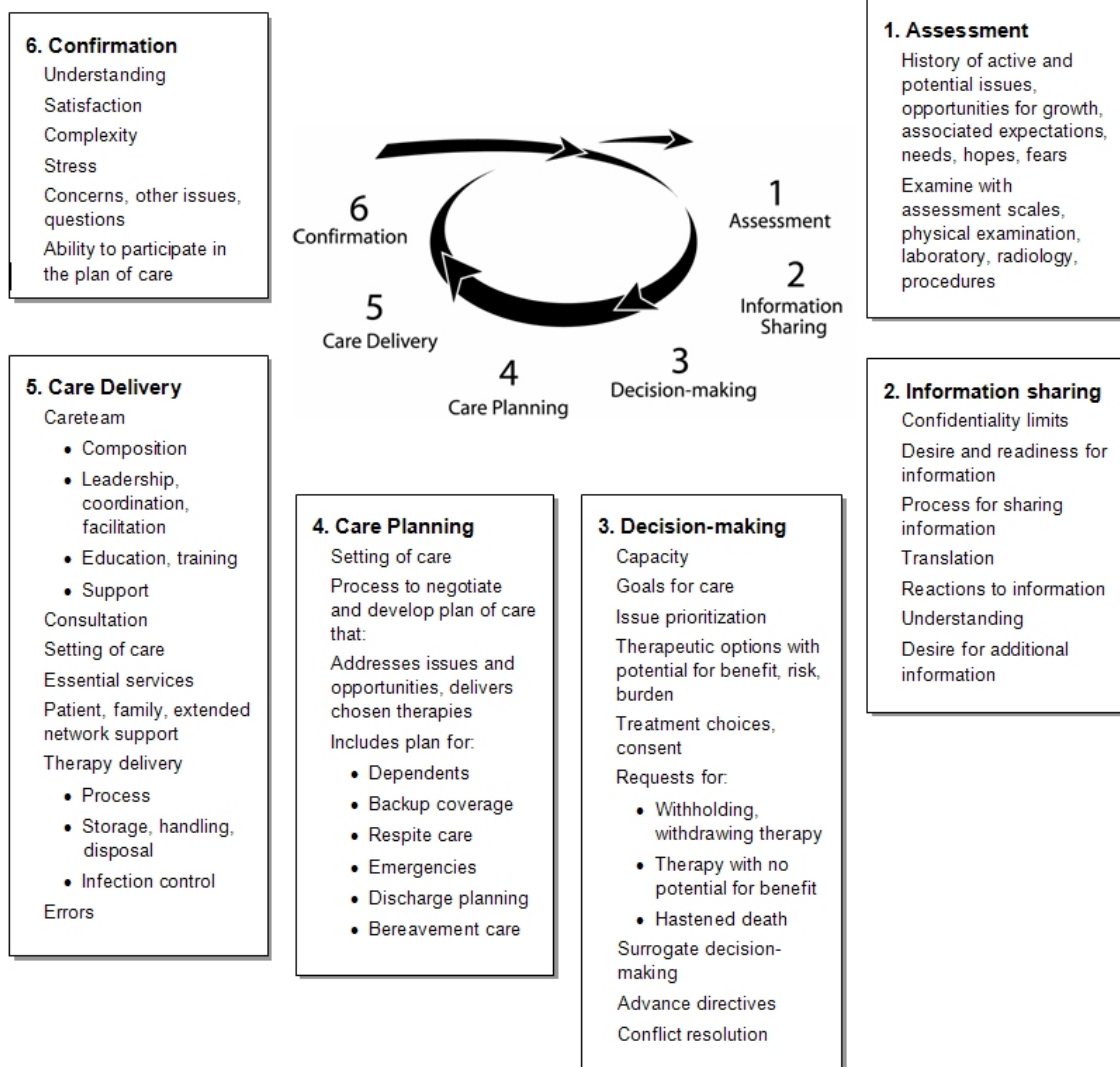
6. Confirmation
Understanding
Satisfaction
Complexity
Stress
Concerns, other issues, questions
Ability to participate in the plan of care

1. Assessment
History of active and potential issues, opportunities for growth, associated expectations, needs, hopes, fears
Examine with assessment scales, physical examination, laboratory, radiology, procedures

6
Confirmation

1
Assessment

2
Information Sharing

5
Care Delivery

4
Care Planning

3
Decision-making

5. Care Delivery
Careteam
• Composition
• Leadership, coordination, facilitation
• Education, training
• Support
Consultation
Setting of care
Essential services
Patient, family, extended network support
Therapy delivery
• Process
• Storage, handling, disposal
• Infection control
Errors

4. Care Planning
Setting of care
Process to negotiate and develop plan of care that:
Addresses issues and opportunities, delivers chosen therapies
Includes plan for:
• Dependents
• Backup coverage
• Respite care
• Emergencies
• Discharge planning
• Bereavement care

3. Decision-making
Capacity
Goals for care
Issue prioritization
Therapeutic options with potential for benefit, risk, burden
Treatment choices, consent
Requests for:
• Withholding, withdrawing therapy
• Therapy with no potential for benefit
• Hastened death
Surrogate decision-making
Advance directives
Conflict resolution

2. Information sharing
Confidentiality limits
Desire and readiness for information
Process for sharing information
Translation
Reactions to information
Understanding
Desire for additional information